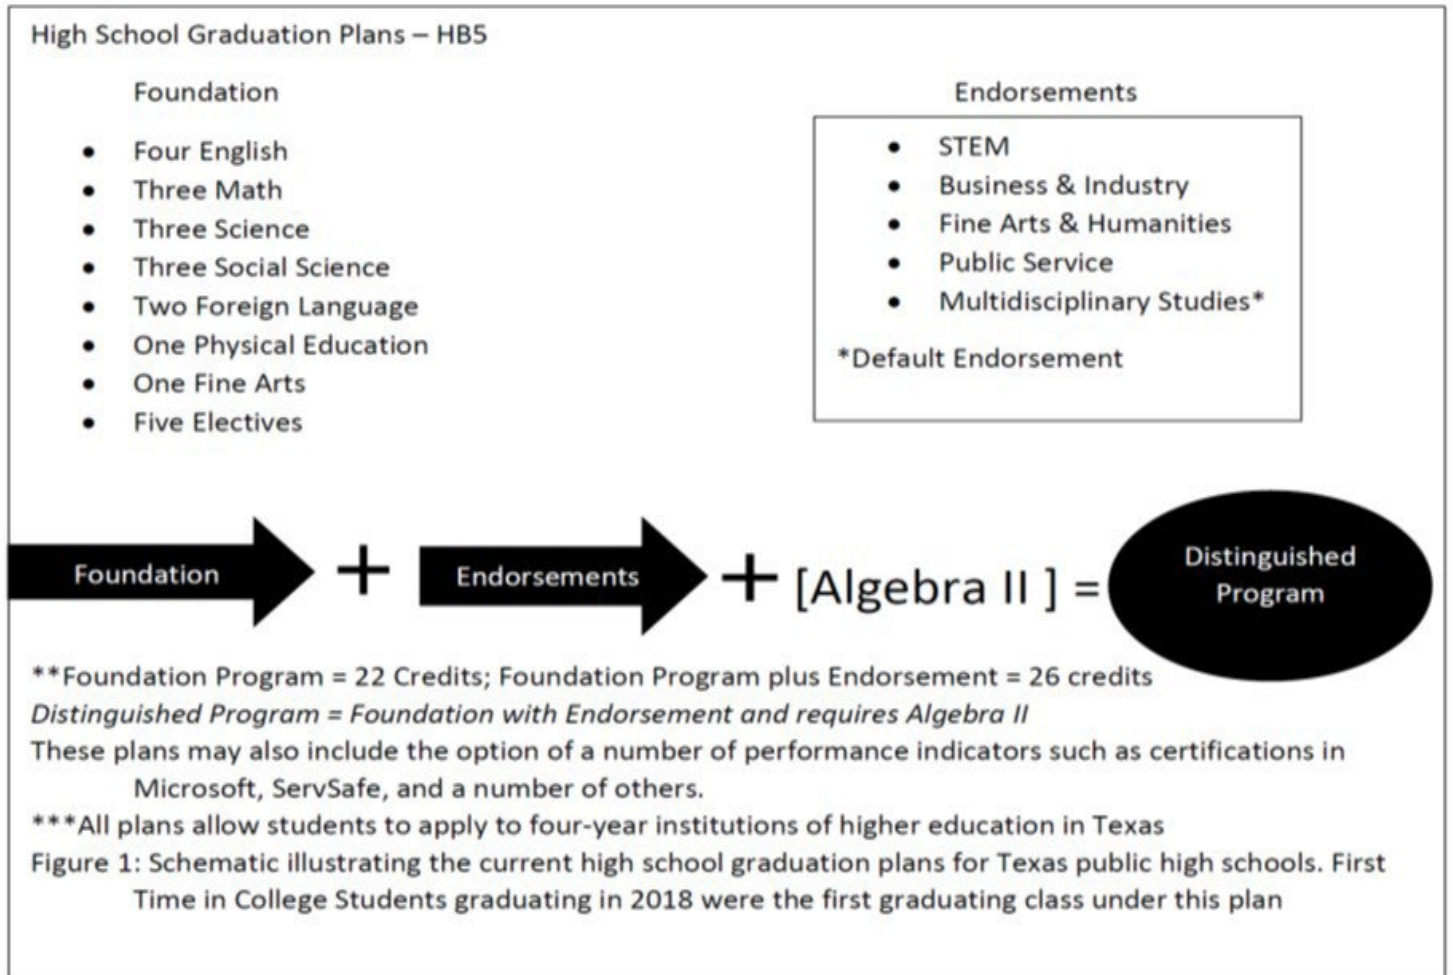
High School Graduation Plans – HB5

Foundation

- Four English
- Three Math
- Three Science
- Three Social Science
- Two Foreign Language
- One Physical Education
- One Fine Arts
- Five Electives

Endorsements

- STEM
- Business & Industry
- Fine Arts & Humanities
- Public Service
- Multidisciplinary Studies*

*Default Endorsement

Foundation + Endorsements + [Algebra II ] = Distinguished Program

**Foundation Program = 22 Credits; Foundation Program plus Endorsement = 26 credits
Distinguished Program = Foundation with Endorsement and requires Algebra II
These plans may also include the option of a number of performance indicators such as certifications in Microsoft, ServSafe, and a number of others.
***All plans allow students to apply to four-year institutions of higher education in Texas
Figure 1: Schematic illustrating the current high school graduation plans for Texas public high schools. First Time in College Students graduating in 2018 were the first graduating class under this plan